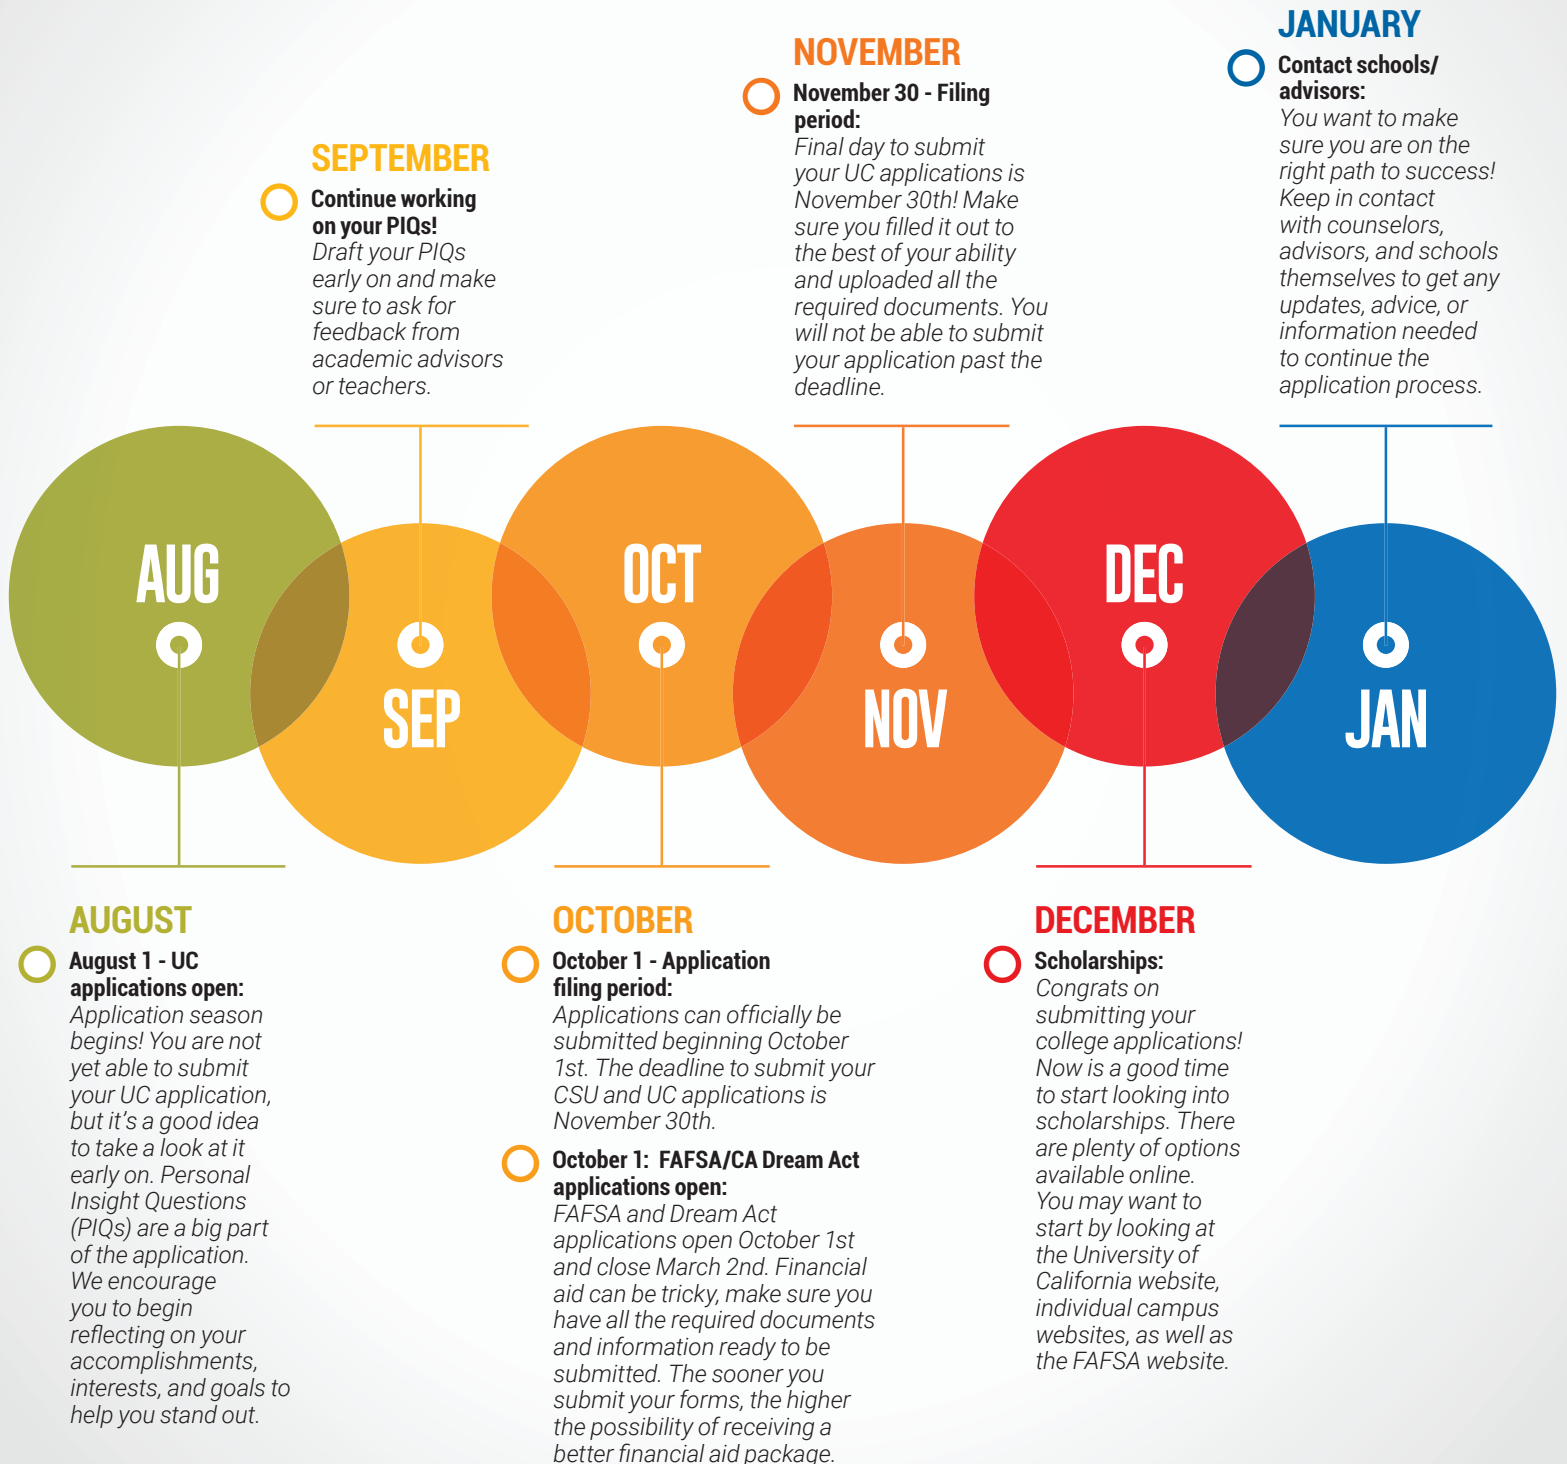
SEPTEMBER

Continue working on your PIQs!
Draft your PIQs early on and make sure to ask for feedback from academic advisors or teachers.

NOVEMBER

November 30 - Filing period:
Final day to submit your UC applications is November 30th! Make sure you filled it out to the best of your ability and uploaded all the required documents. You will not be able to submit your application past the deadline.

JANUARY

Contact schools/ advisors:
You want to make sure you are on the right path to success! Keep in contact with counselors, advisors, and schools themselves to get any updates, advice, or information needed to continue the application process.

AUG

SEP

OCT

NOV

DEC

JAN

AUGUST

August 1 - UC applications open:
Application season begins! You are not yet able to submit your UC application, but it's a good idea to take a look at it early on. Personal Insight Questions (PIQs) are a big part of the application. We encourage you to begin reflecting on your accomplishments, interests, and goals to help you stand out.

OCTOBER

October 1 - Application filing period:
Applications can officially be submitted beginning October 1st. The deadline to submit your CSU and UC applications is November 30th.

October 1: FAFSA/CA Dream Act applications open:
FAFSA and Dream Act applications open October 1st and close March 2nd. Financial aid can be tricky, make sure you have all the required documents and information ready to be submitted. The sooner you submit your forms, the higher the possibility of receiving a better financial aid package.

DECEMBER

Scholarships:
Congrats on submitting your college applications! Now is a good time to start looking into scholarships. There are plenty of options available online. You may want to start by looking at the University of California website, individual campus websites, as well as the FAFSA website.